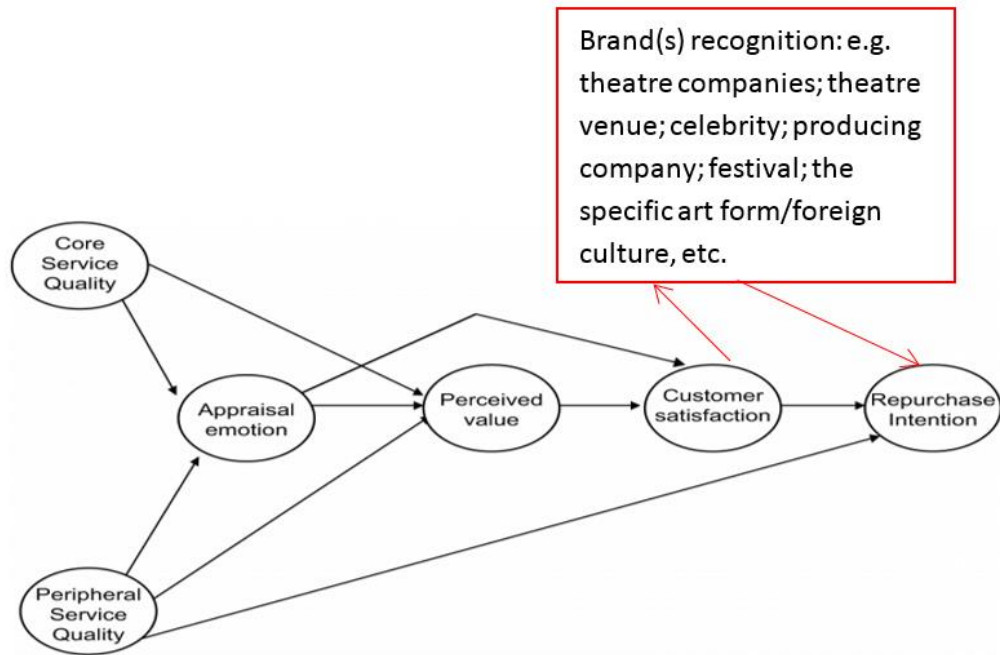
Brand(s) recognition: e.g. theatre companies; theatre venue; celebrity; producing company; festival; the specific art form/foreign culture, etc.

Core Service Quality

Appraisal emotion

Perceived value

Customer satisfaction

Repurchase Intention

Peripheral Service Quality